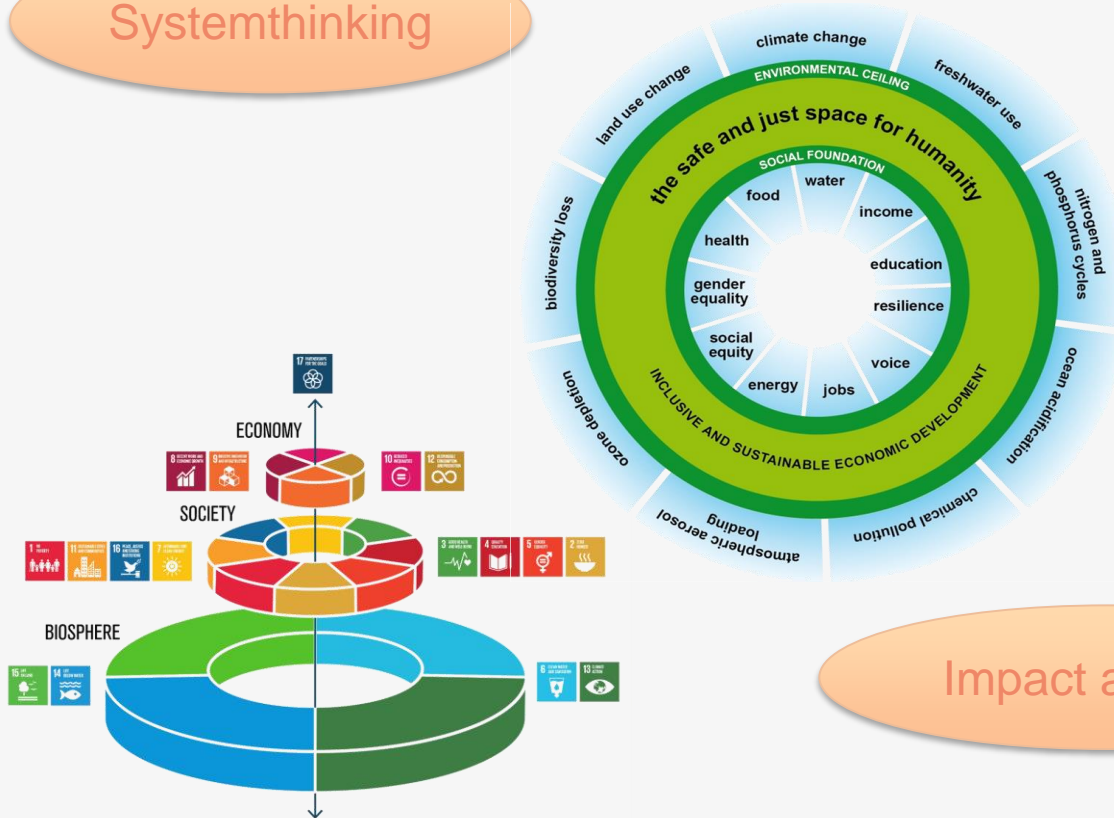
Systemthinking

climate change
freshwater use
nitrogen and phosphorus cycles
ocean acidification
chemical pollution
atmospheric aerosol loading
ozone depletion
biodiversity loss
land use change
ENVIRONMENTAL CEILING
the safe and just space for humanity
SOCIAL FOUNDATION
water
income
education
resilience
voice
jobs
energy
social equity
gender equality
health
food
INCLUSIVE AND SUSTAINABLE ECONOMIC DEVELOPMENT

17
ECONOMY
8 9 10 12
SOCIETY
1 11 16 7 3 4 5 2
BIOSPHERE
15 14 6 13

Impact a